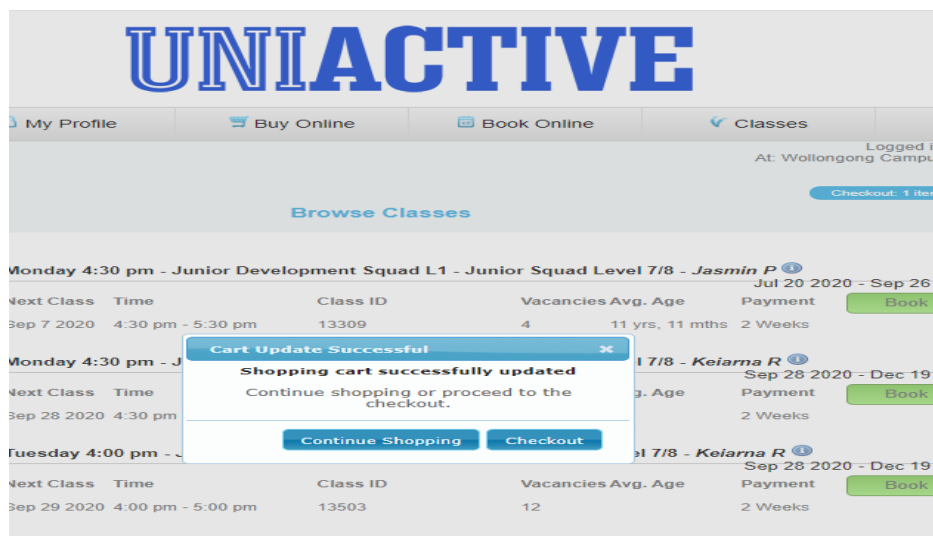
UNIACTIVE

My Profile | Buy Online | Book Online | Classes

Logged i
At: Wollongong Campu

Checkout: 1 ite

Browse Classes

Monday 4:30 pm - Junior Development Squad L1 - Junior Squad Level 7/8 - *Jasmin P*
Jul 20 2020 - Sep 26

| Next Class | Time | Class ID | Vacancies | Avg. Age | Payment | |
|---|---|---|---|---|---|---|
| Sep 7 2020 | 4:30 pm - 5:30 pm | 13309 | 4 | 11 yrs, 11 mths | 2 Weeks | Book |

Monday 4:30 pm - J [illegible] l 7/8 - *Keiarna R*
Sep 28 2020 - Dec 19

| Next Class | Time | | | Avg. Age | Payment | |
|---|---|---|---|---|---|---|
| Sep 28 2020 | 4:30 pm | | | | 2 Weeks | Book |

Tuesday 4:00 pm - J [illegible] l 7/8 - *Keiarna R*
Sep 28 2020 - Dec 19

| Next Class | Time | Class ID | Vacancies | Avg. Age | Payment | |
|---|---|---|---|---|---|---|
| Sep 29 2020 | 4:00 pm - 5:00 pm | 13503 | 12 | | 2 Weeks | Book |

Cart Update Successful ×

Shopping cart successfully updated

Continue shopping or proceed to the checkout.

Continue Shopping | Checkout